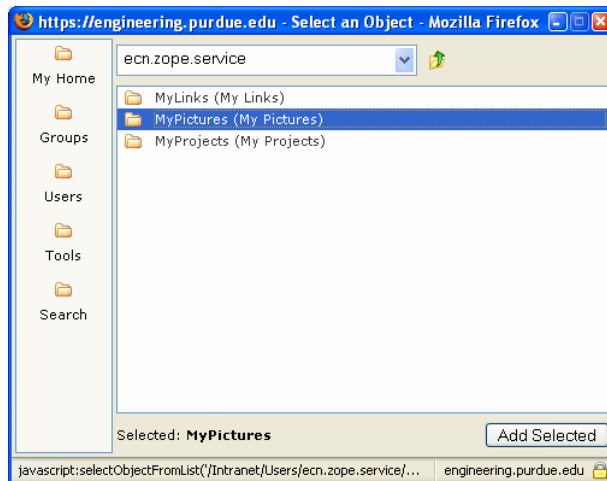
https://engineering.purdue.edu - Select an Object - Mozilla Firefox

My Home

Groups

Users

Tools

Search

ecn.zope.service

MyLinks (My Links)
MyPictures (My Pictures)
MyProjects (My Projects)

Selected: **MyPictures**

Add Selected

javascript:selectObjectFromList('/Intranet/Users/ecn.zope.service/...

engineering.purdue.edu